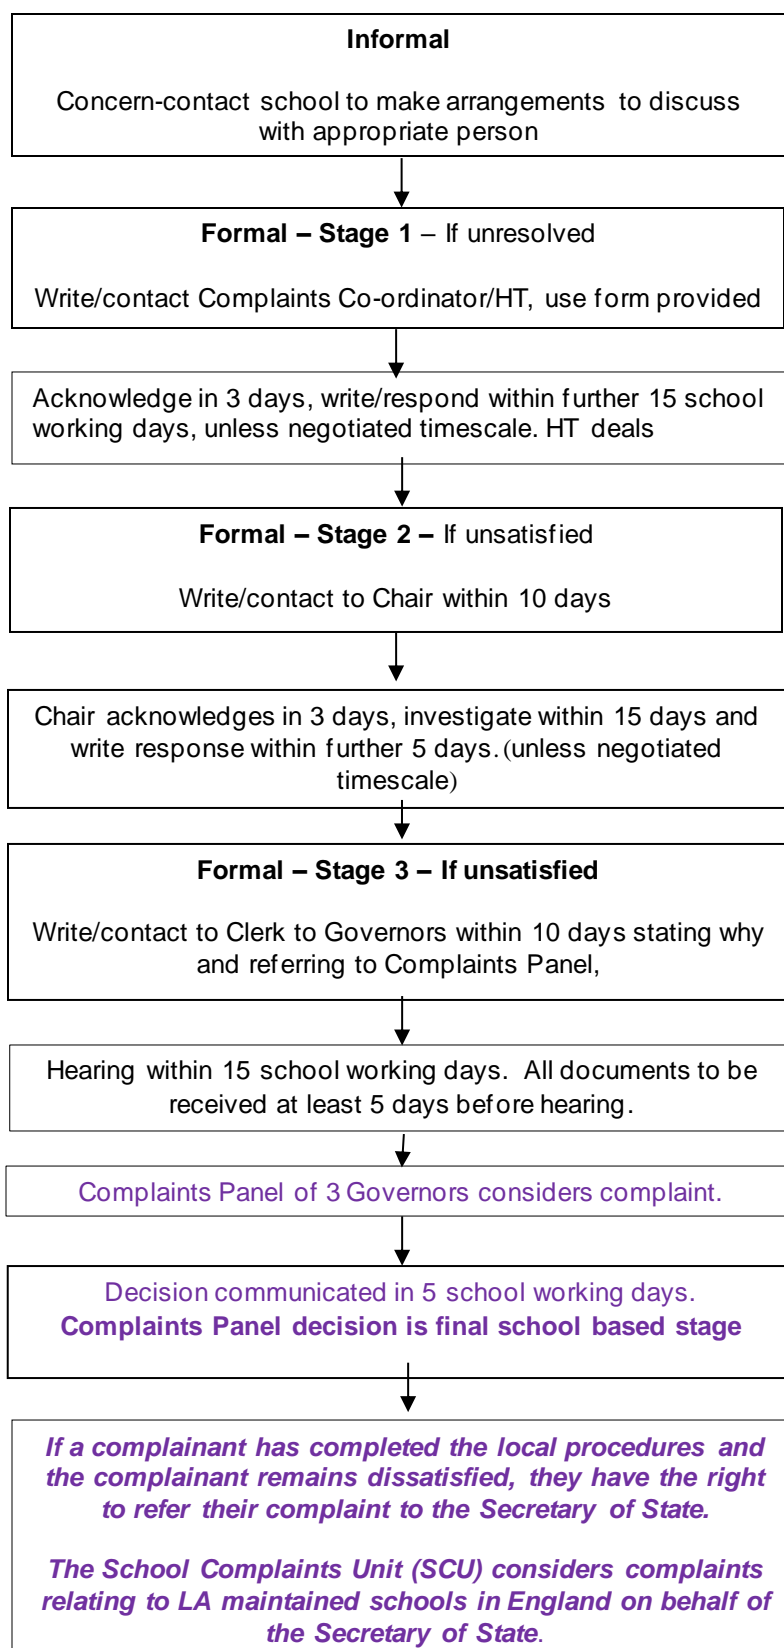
Informal

Concern-contact school to make arrangements to discuss with appropriate person

Formal – Stage 1 – If unresolved

Write/contact Complaints Co-ordinator/HT, use form provided

Acknowledge in 3 days, write/respond within further 15 school working days, unless negotiated timescale. HT deals

Formal – Stage 2 – If unsatisfied

Write/contact to Chair within 10 days

Chair acknowledges in 3 days, investigate within 15 days and write response within further 5 days.(unless negotiated timescale)

Formal – Stage 3 – If unsatisfied

Write/contact to Clerk to Governors within 10 days stating why and referring to Complaints Panel,

Hearing within 15 school working days. All documents to be received at least 5 days before hearing.

Complaints Panel of 3 Governors considers complaint.

Decision communicated in 5 school working days.
Complaints Panel decision is final school based stage

If a complainant has completed the local procedures and the complainant remains dissatisfied, they have the right to refer their complaint to the Secretary of State.

The School Complaints Unit (SCU) considers complaints relating to LA maintained schools in England on behalf of the Secretary of State.